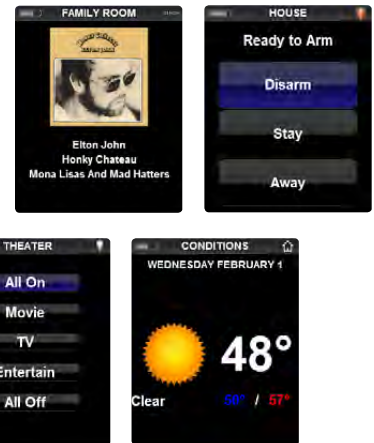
FAMILY ROOM

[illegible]

Elton John
Honky Chateau
Mona Lisas And Mad Hatters

HOUSE

Ready to Arm

Disarm

Stay

Away

THEATER

All On

Movie

TV

Entertain

All Off

CONDITIONS

WEDNESDAY FEBRUARY 1

48°

Clear

50° / 57°